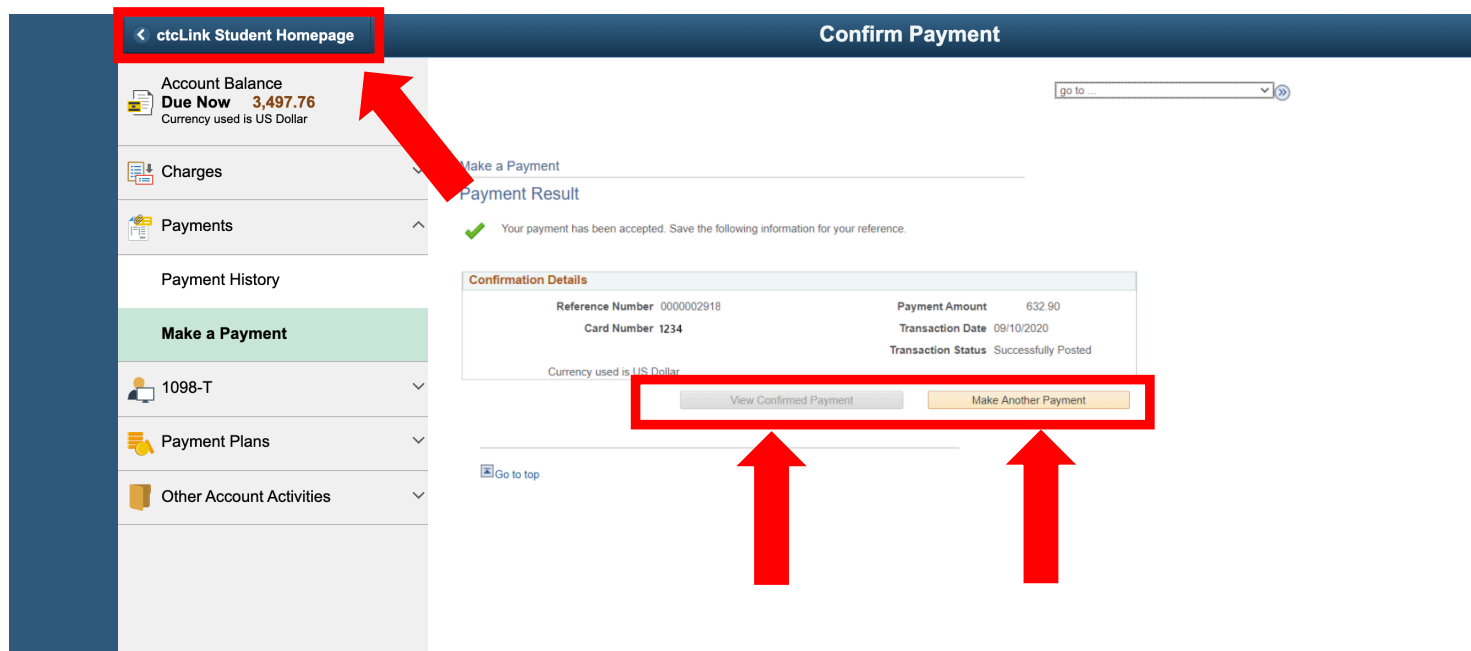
ctcLink Student Homepage

Confirm Payment

Account Balance
Due Now 3,497.76
Currency used is US Dollar

Charges

Payments

Payment History

Make a Payment

1098-T

Payment Plans

Other Account Activities

go to ...

Make a Payment

Payment Result

Your payment has been accepted. Save the following information for your reference.

Confirmation Details

| | | | |
|---|---|---|---|
| Reference Number | 0000002918 | Payment Amount | 632.90 |
| Card Number | 1234 | Transaction Date | 09/10/2020 |
| | | Transaction Status | Successfully Posted |

Currency used is US Dollar

View Confirmed Payment

Make Another Payment

Go to top